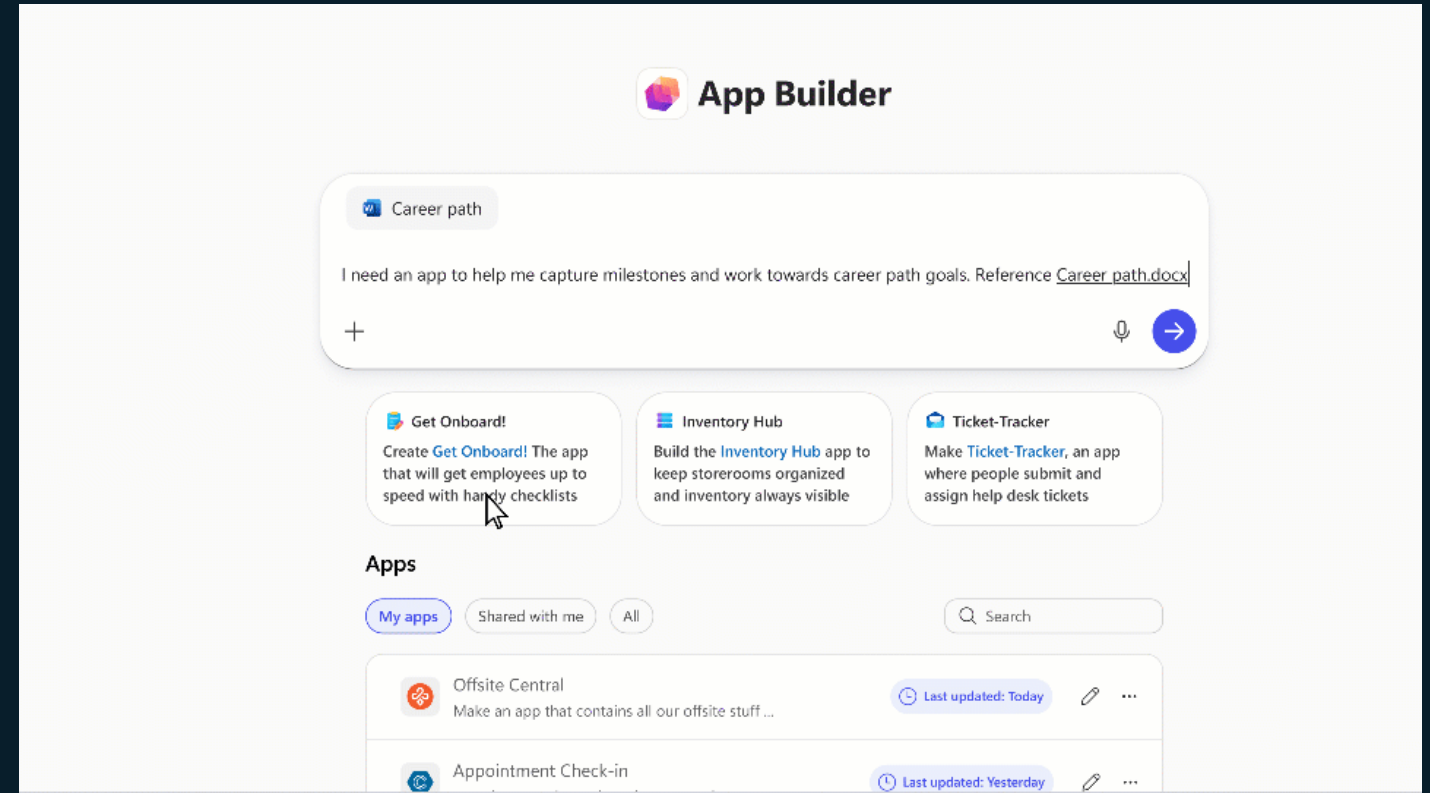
App Builder

Career path

I need an app to help me capture milestones and work towards career path goals. Reference Career path.docx

+

Get Onboard!
Create Get Onboard! The app that will get employees up to speed with handy checklists

Inventory Hub
Build the Inventory Hub app to keep storerooms organized and inventory always visible

Ticket-Tracker
Make Ticket-Tracker, an app where people submit and assign help desk tickets

Apps

My apps | Shared with me | All

Search

Offsite Central
Make an app that contains all our offsite stuff ...
Last updated: Today

Appointment Check-in
Last updated: Yesterday